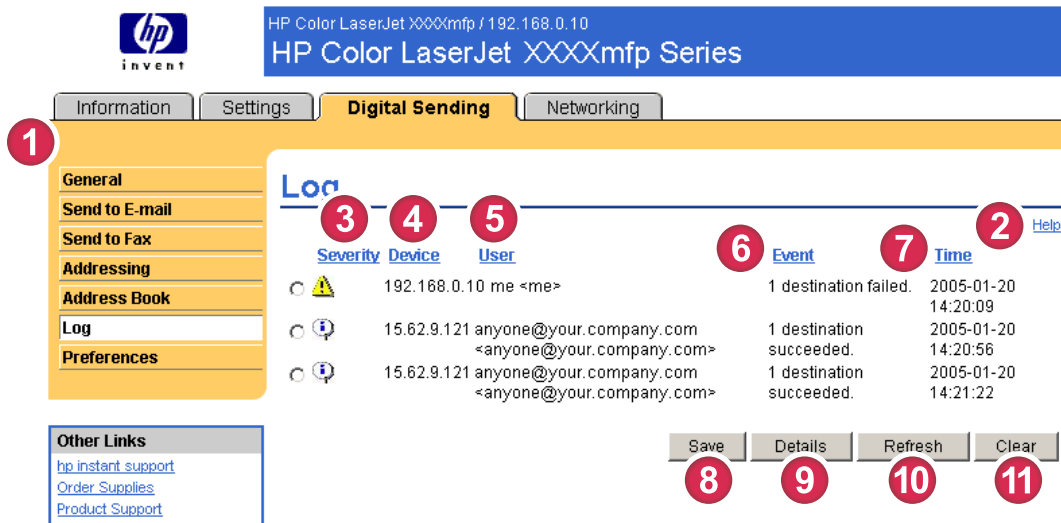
hp
invent

HP Color LaserJet XXXXmfp / 192.168.0.10
HP Color LaserJet XXXXmfp Series

Information | Settings | Digital Sending | Networking

1

General
Send to E-mail
Send to Fax
Addressing
Address Book
Log
Preferences

Other Links
hp instant support
Order Supplies
Product Support

Log

2 Help

| 3 Severity | 4 Device | 5 User | 6 Event | 7 Time |
|---|---|---|---|---|
| ⚠ | 192.168.0.10 | me <me> | 1 destination failed. | 2005-01-20 14:20:09 |
| ⓘ | 15.62.9.121 | anyone@your.company.com <anyone@your.company.com> | 1 destination succeeded. | 2005-01-20 14:20:56 |
| ⓘ | 15.62.9.121 | anyone@your.company.com <anyone@your.company.com> | 1 destination succeeded. | 2005-01-20 14:21:22 |

Save | Details | Refresh | Clear
8 9 10 11